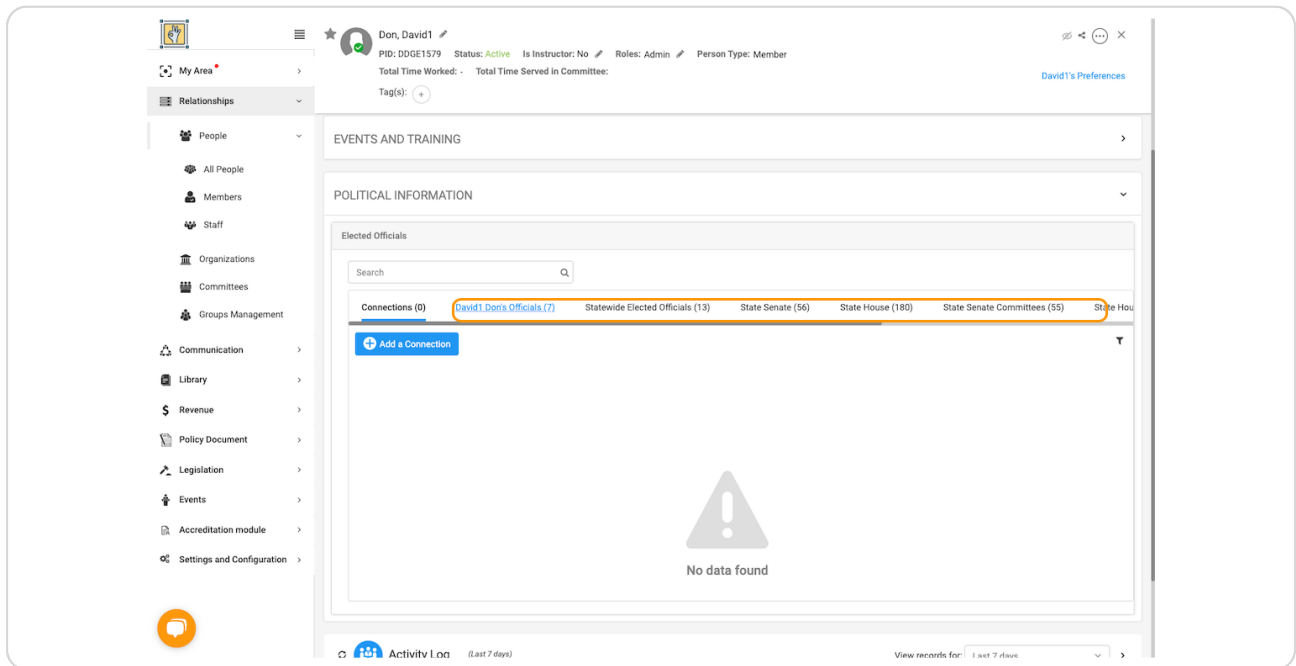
My Area

Relationships

People

All People

Members

Staff

Organizations

Committees

Groups Management

Communication

Library

Revenue

Policy Document

Legislation

Events

Accreditation module

Settings and Configuration

Don, David1

PID: DDGE1579 Status: Active Is Instructor: No Roles: Admin Person Type: Member

Total Time Worked: - Total Time Served in Committee:

Tag(s): +

David1's Preferences

EVENTS AND TRAINING

POLITICAL INFORMATION

Elected Officials

Search

Connections (0) David1 Don's Officials (7) Statewide Elected Officials (13) State Senate (56) State House (180) State Senate Committees (55) State Hou

Add a Connection

No data found

Activity Log (Last 7 days)

View records for: Last 7 days